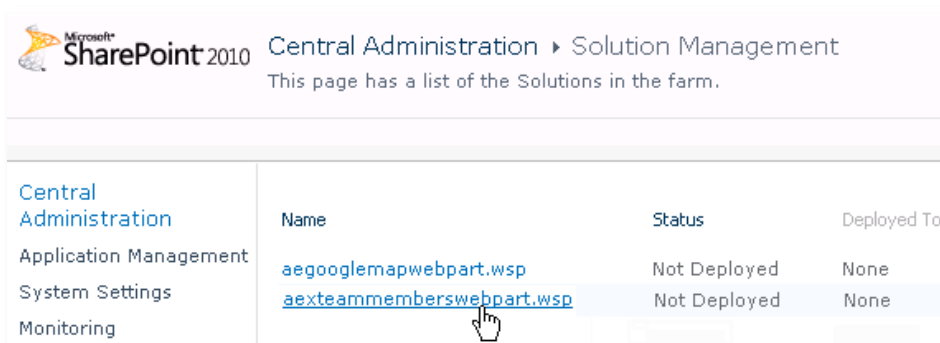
Microsoft SharePoint 2010

Central Administration ▸ Solution Management
This page has a list of the Solutions in the farm.

Central Administration
Application Management
System Settings
Monitoring

| Name | Status | Deployed To |
|---|---|---|
| aegooglemapwebpart.wsp | Not Deployed | None |
| aexteammemberswebpart.wsp | Not Deployed | None |